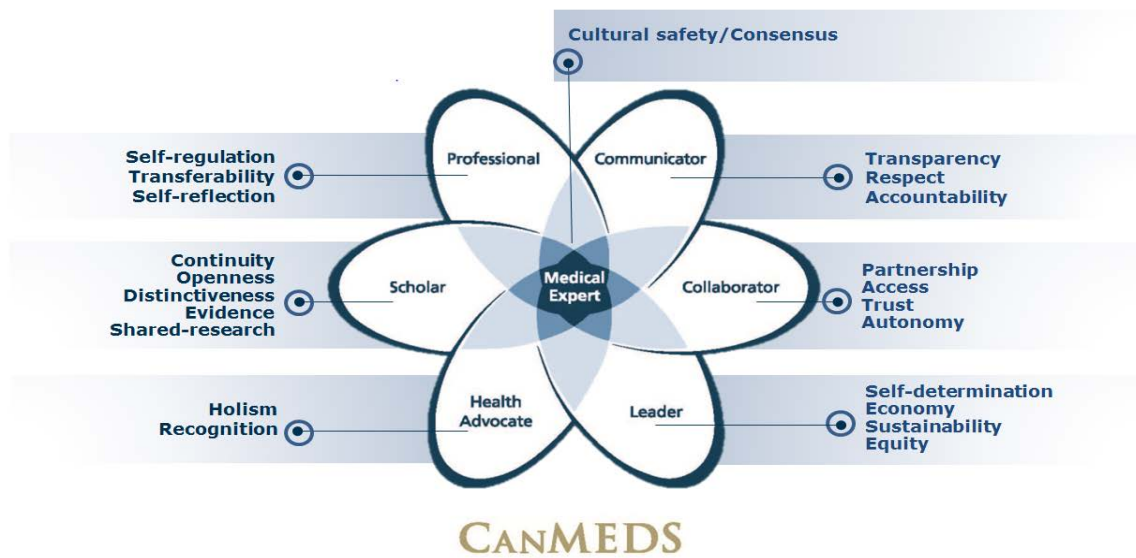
Cultural safety/Consensus

Self-regulation
Transferability
Self-reflection

Professional

Communicator

Transparency
Respect
Accountability

Continuity
Openness
Distinctiveness
Evidence
Shared-research

Scholar

Medical Expert

Collaborator

Partnership
Access
Trust
Autonomy

Holism
Recognition

Health Advocate

Leader

Self-determination
Economy
Sustainability
Equity

CANMEDS